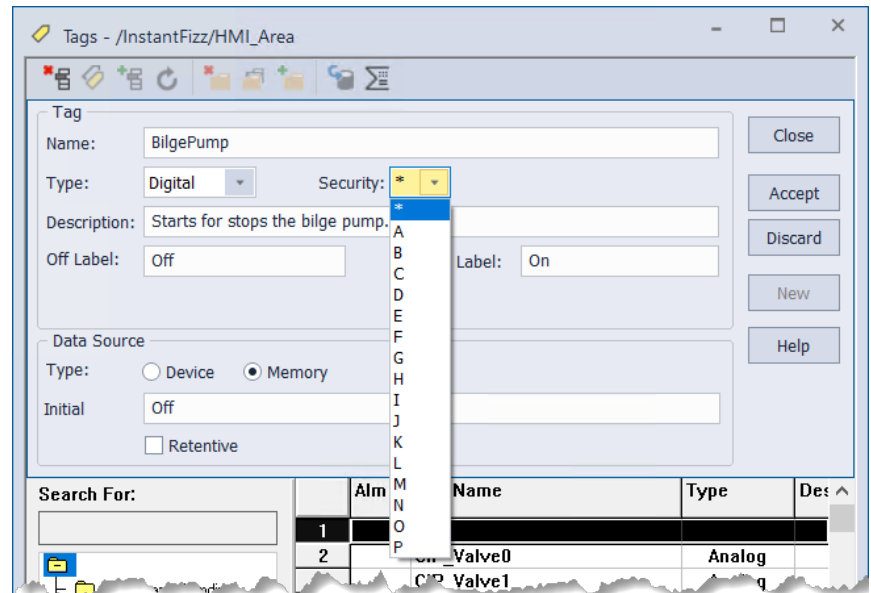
Tags - /InstantFizz/HMI_Area

Tag

Name: BilgePump

Type: Digital

Security: *

Description: Starts for stops the bilge pump.

Off Label: Off

Label: On

*
A
B
C
D
E
F
G
H
I
J
K
L
M
N
O
P

Close

Accept

Discard

New

Help

Data Source

Type: Device Memory

Initial Off

Retentive

Search For:

| | Alm | Name | Type | Des |
|---|---|---|---|---|
| 1 | | | | |
| 2 | | CIP_Valve0 | Analog | |
| | | CIP_Valve1 | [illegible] | |